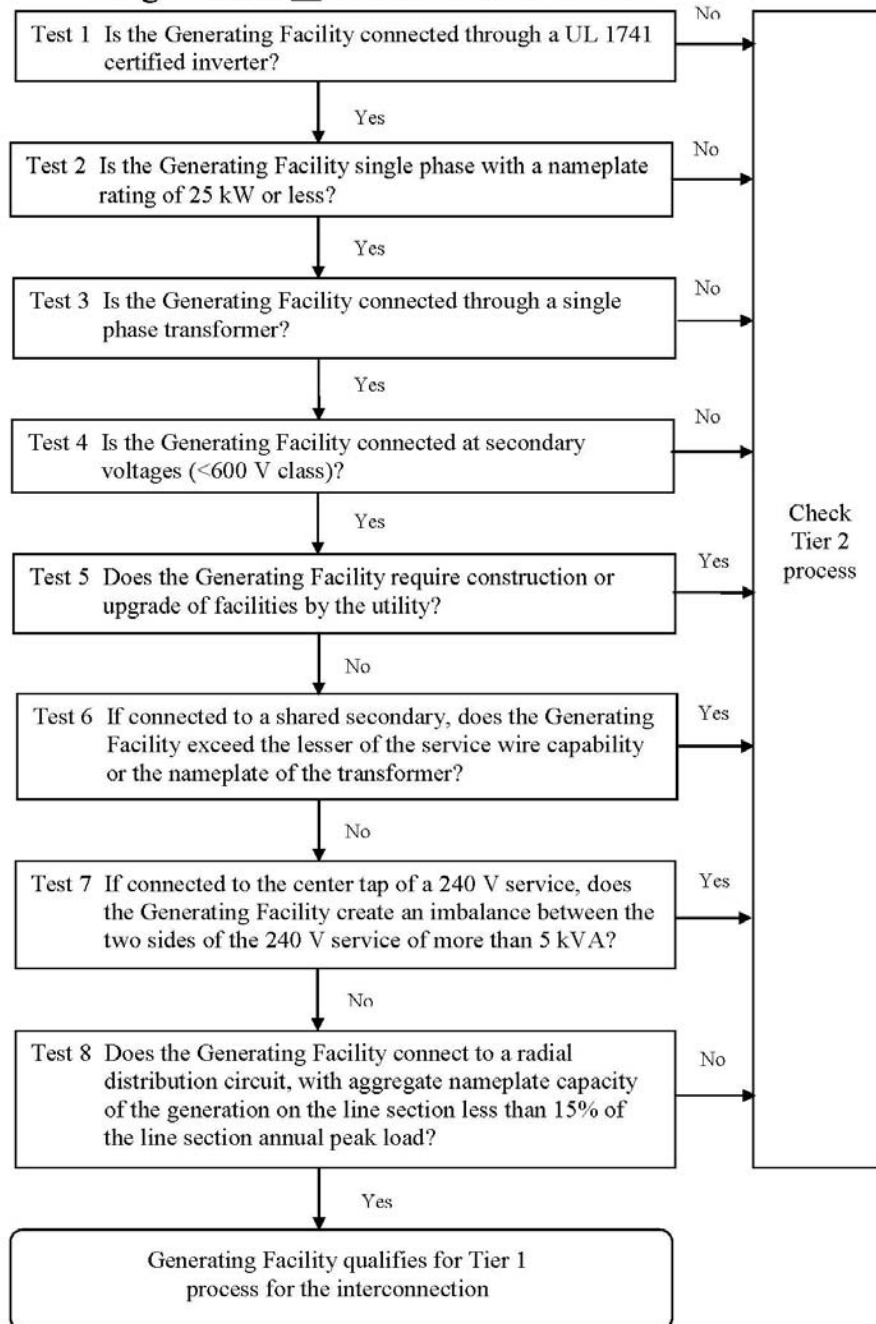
Test 1 Is the Generating Facility connected through a UL 1741 certified inverter?

No

Yes

Test 2 Is the Generating Facility single phase with a nameplate rating of 25 kW or less?

No

Yes

Test 3 Is the Generating Facility connected through a single phase transformer?

No

Yes

Test 4 Is the Generating Facility connected at secondary voltages (<600 V class)?

No

Yes

Test 5 Does the Generating Facility require construction or upgrade of facilities by the utility?

Yes

No

Test 6 If connected to a shared secondary, does the Generating Facility exceed the lesser of the service wire capability or the nameplate of the transformer?

Yes

No

Test 7 If connected to the center tap of a 240 V service, does the Generating Facility create an imbalance between the two sides of the 240 V service of more than 5 kVA?

Yes

No

Test 8 Does the Generating Facility connect to a radial distribution circuit, with aggregate nameplate capacity of the generation on the line section less than 15% of the line section annual peak load?

No

Yes

Generating Facility qualifies for Tier 1 process for the interconnection

Check Tier 2 process